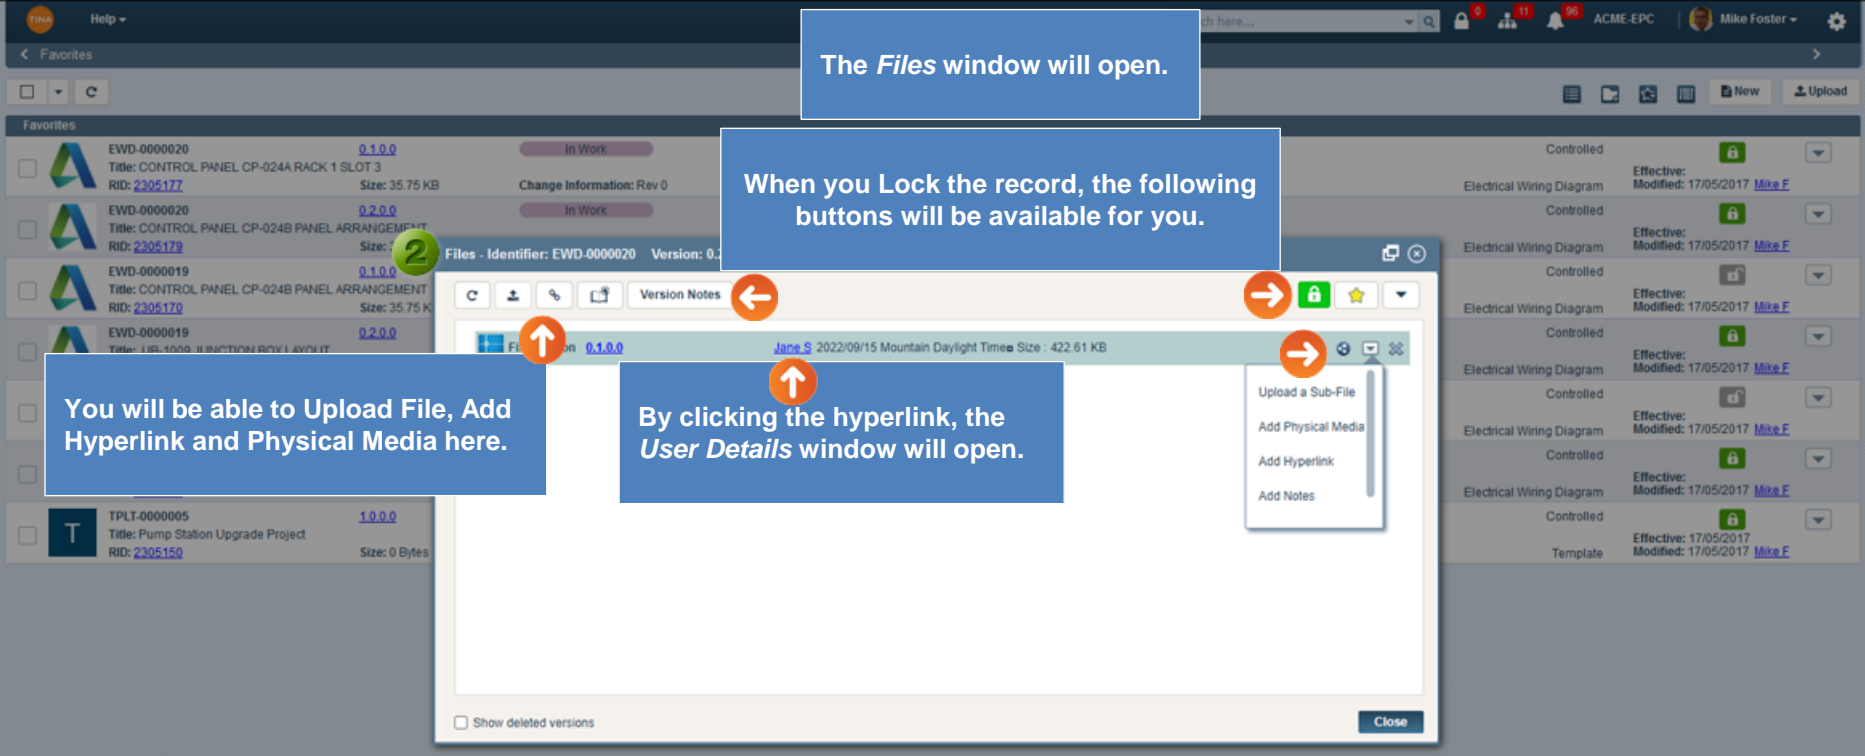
TINA Help

ch here...

0 11 96 ACME-EPC Mike Foster

Favorites

New Upload

Favorites

The *Files* window will open.

When you Lock the record, the following buttons will be available for you.

EWD-0000020 0.1.0.0 In Work
Title: CONTROL PANEL CP-024A RACK 1 SLOT 3
RID: 2305177 Size: 35.75 KB Change Information: Rev 0

Controlled
Electrical Wiring Diagram
Effective:
Modified: 17/05/2017 Mike F

EWD-0000020 0.2.0.0 In Work
Title: CONTROL PANEL CP-024B PANEL ARRANGEMENT
RID: 2305179 Size:

Controlled
Electrical Wiring Diagram
Effective:
Modified: 17/05/2017 Mike F

EWD-0000019 0.1.0.0
Title: CONTROL PANEL CP-024B PANEL ARRANGEMENT
RID: 2305170 Size: 35.75 K

Controlled
Electrical Wiring Diagram
Effective:
Modified: 17/05/2017 Mike F

EWD-0000019 0.2.0.0
Title: JB-1009 JUNCTION BOX LAYOUT

Controlled
Electrical Wiring Diagram
Effective:
Modified: 17/05/2017 Mike F

Controlled
Electrical Wiring Diagram
Effective:
Modified: 17/05/2017 Mike F

Controlled
Electrical Wiring Diagram
Effective:
Modified: 17/05/2017 Mike F

TPLT-0000005 1.0.0.0
Title: Pump Station Upgrade Project
RID: 2305150 Size: 0 Bytes

Controlled
Template
Effective: 17/05/2017
Modified: 17/05/2017 Mike F

2

Files - Identifier: EWD-0000020 Version: 0.

Version Notes

Fi on 0.1.0.0 Jane S 2022/09/15 Mountain Daylight Time Size : 422.61 KB

Upload a Sub-File
Add Physical Media
Add Hyperlink
Add Notes

You will be able to Upload File, Add Hyperlink and Physical Media here.

By clicking the hyperlink, the *User Details* window will open.

Show deleted versions

Close